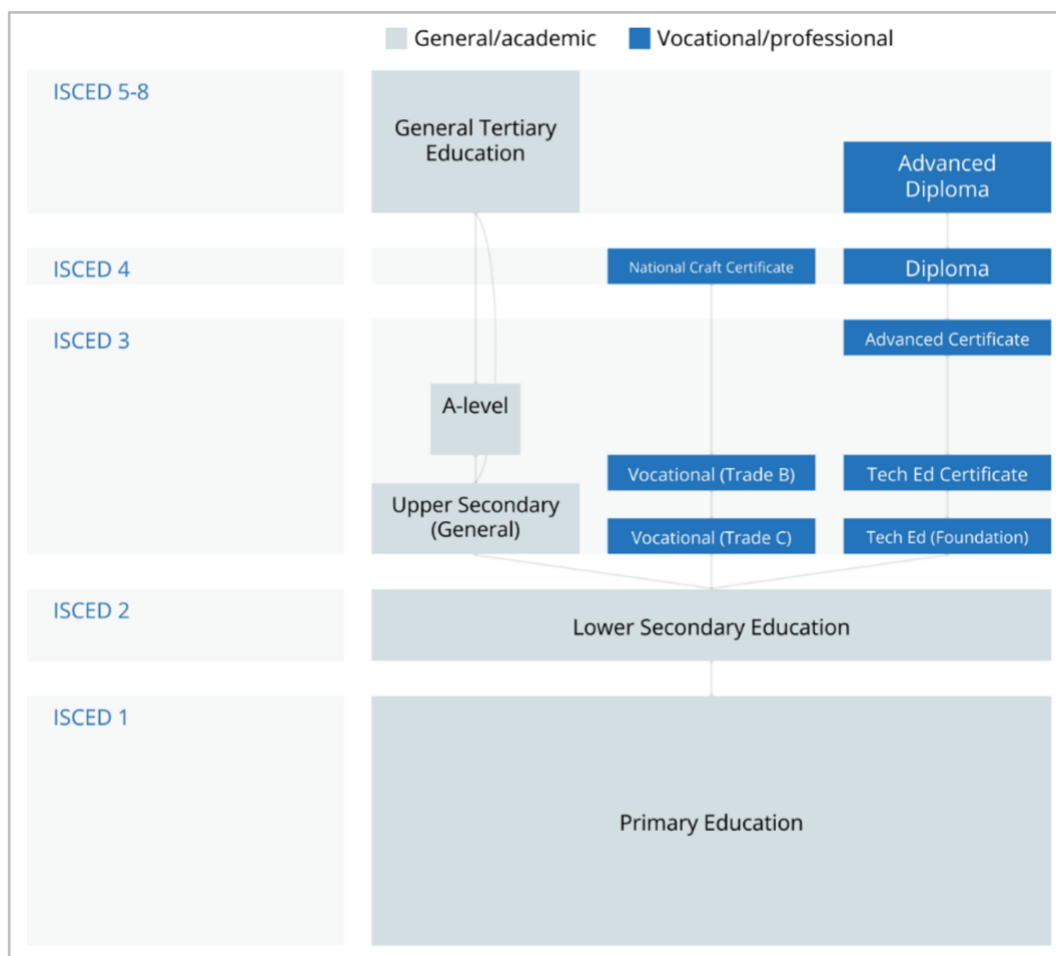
General/academic
Vocational/professional

ISCED 5-8
General Tertiary Education
Advanced Diploma

ISCED 4
National Craft Certificate
Diploma

ISCED 3
Advanced Certificate
A-level
Vocational (Trade B)
Tech Ed Certificate
Upper Secondary (General)
Vocational (Trade C)
Tech Ed (Foundation)

ISCED 2
Lower Secondary Education

ISCED 1
Primary Education